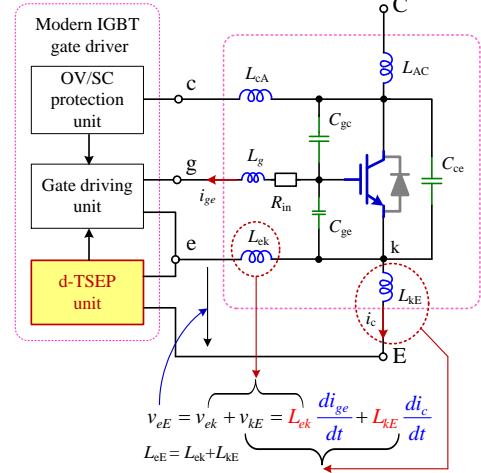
Modern IGBT gate driver

OV/SC protection unit

Gate driving unit

d-TSEP unit

C

c

g

e

$L_{AC}$

$L_{cA}$

$C_{gc}$

$L_g$

$i_{ge}$

$R_{in}$

$C_{ce}$

$C_{ge}$

$L_{ek}$

k

$L_{kE}$

$i_c$

E

$v_{eE} = v_{ek} + v_{kE} = L_{ek}\frac{di_{ge}}{dt} + L_{kE}\frac{di_c}{dt}$

$L_{eE} = L_{ek} + L_{kE}$